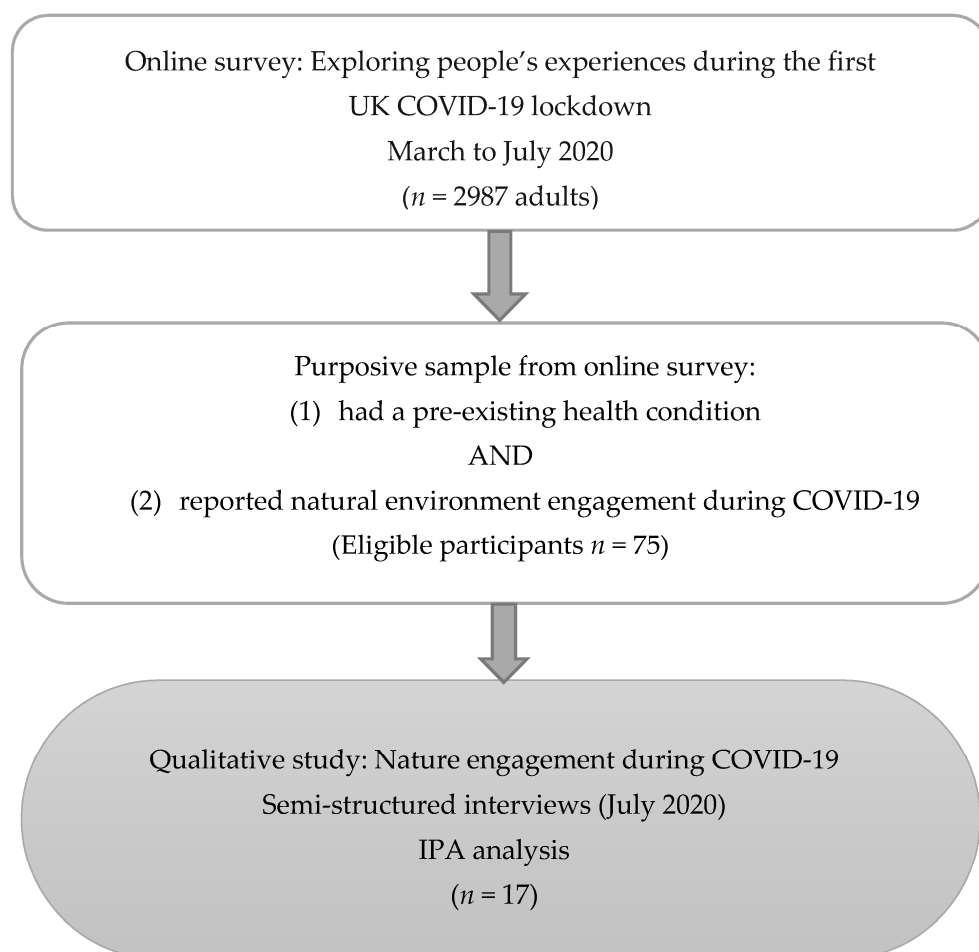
Online survey: Exploring people's experiences during the first UK COVID-19 lockdown
March to July 2020
($n$ = 2987 adults)

Purposive sample from online survey:
(1) had a pre-existing health condition
AND
(2) reported natural environment engagement during COVID-19
(Eligible participants $n$ = 75)

Qualitative study: Nature engagement during COVID-19
Semi-structured interviews (July 2020)
IPA analysis
($n$ = 17)